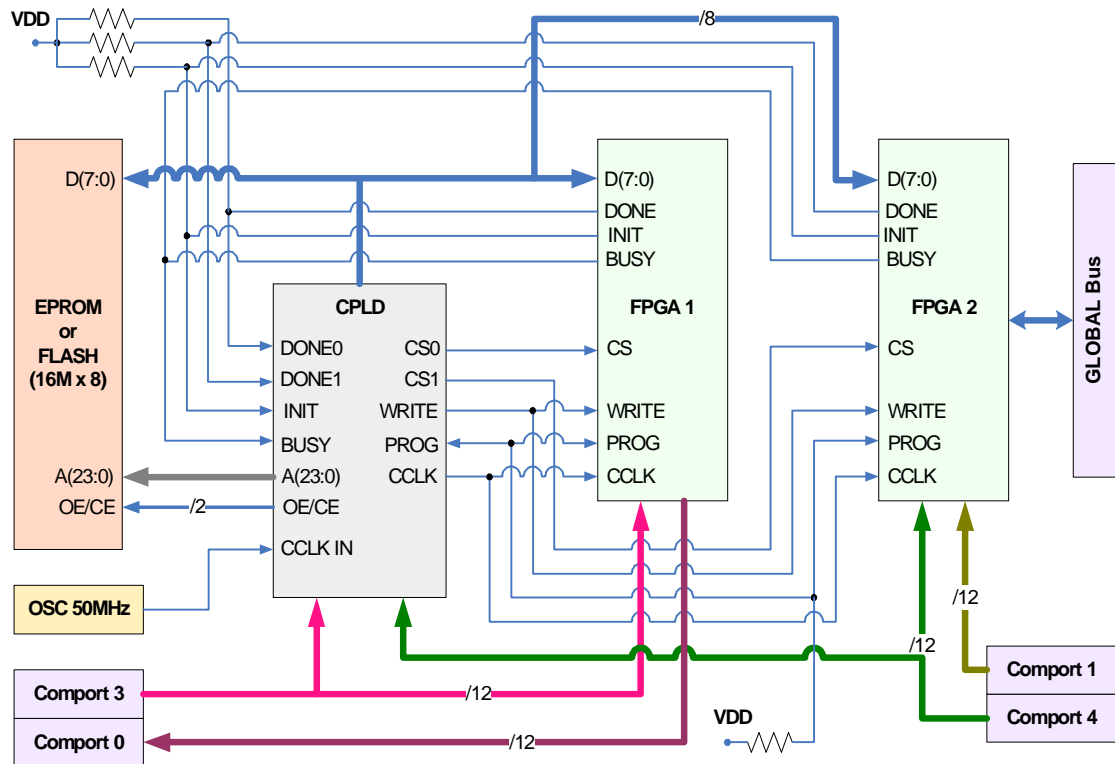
VDD

/8

D(7:0)

EPROM
or
FLASH
(16M x 8)

A(23:0)

OE/CE

/2

OSC 50MHz

CPLD

DONE0
DONE1
INIT
BUSY
A(23:0)
OE/CE
CCLK IN

CS0
CS1
WRITE
PROG
CCLK

FPGA 1

D(7:0)
DONE
INIT
BUSY
CS
WRITE
PROG
CCLK

FPGA 2

D(7:0)
DONE
INIT
BUSY
CS
WRITE
PROG
CCLK

GLOBAL Bus

/12

/12

Comport 1

Comport 4

Comport 3

/12

Comport 0

/12

VDD